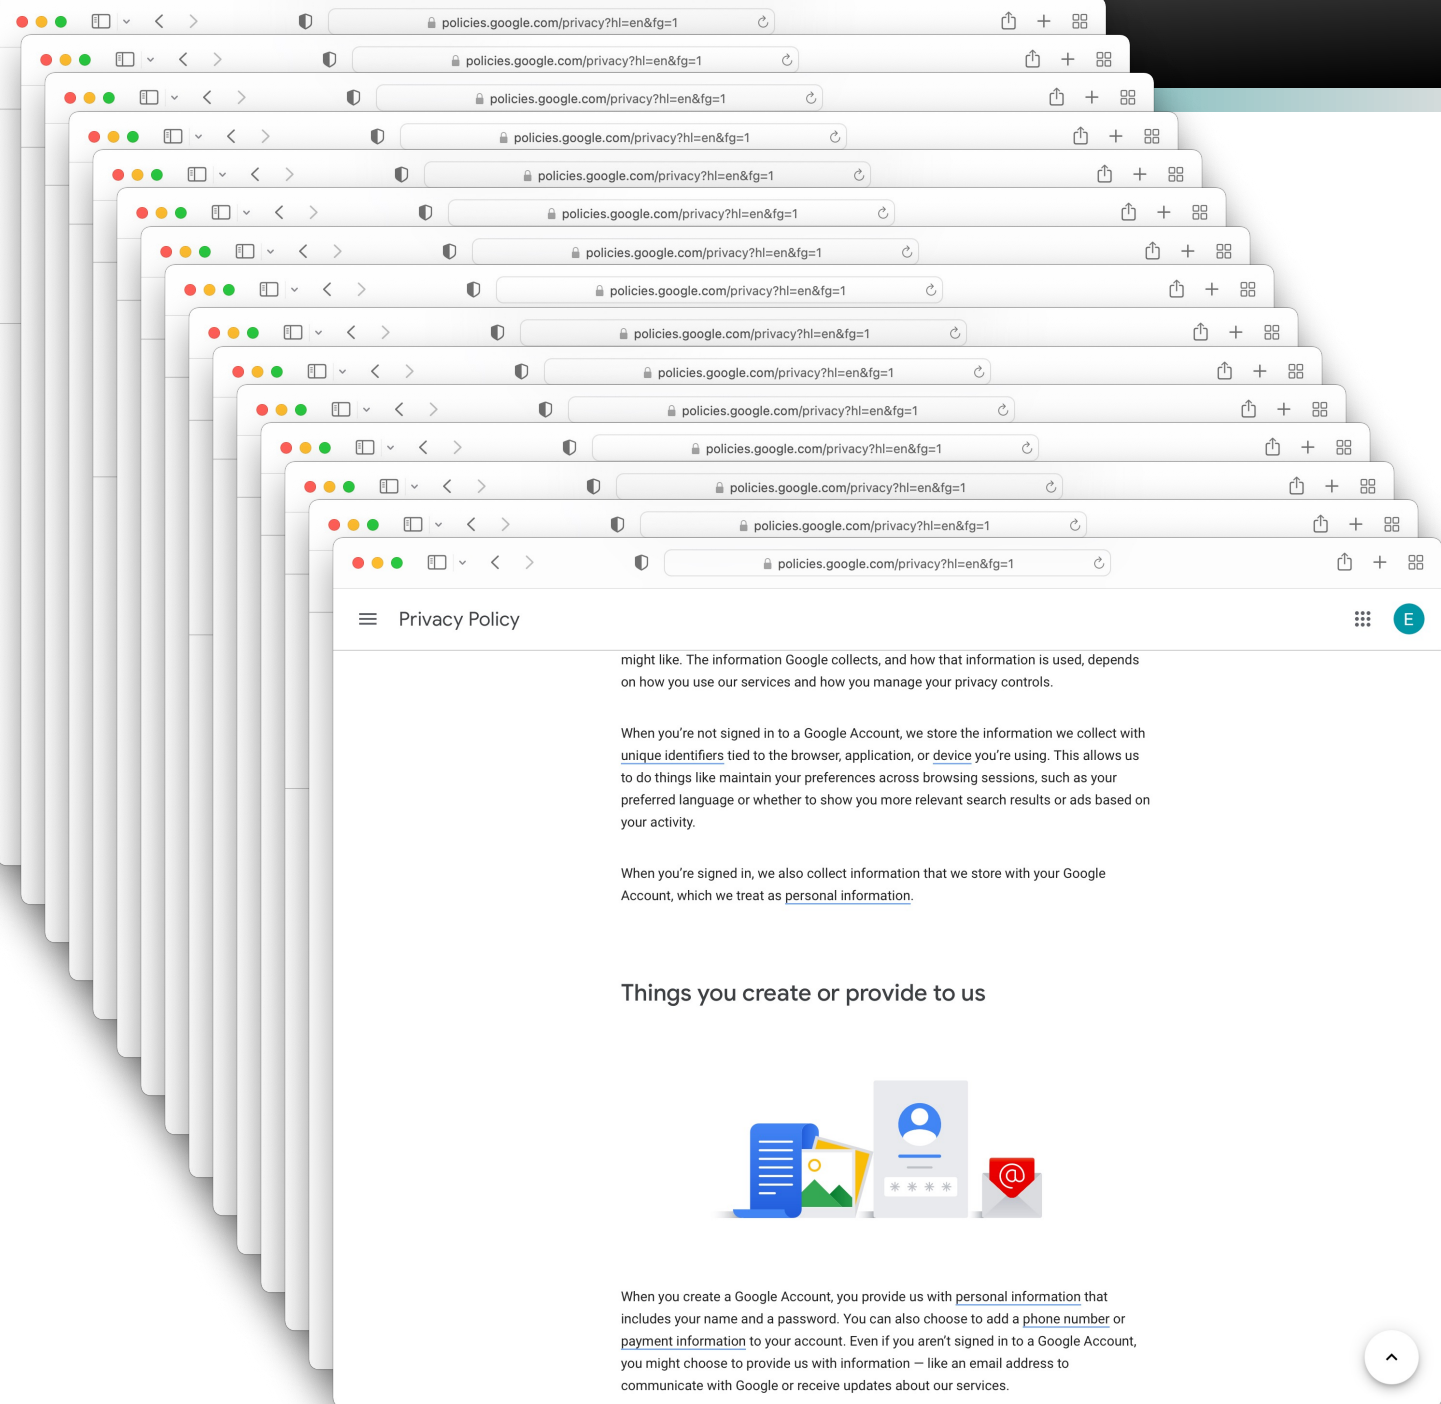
policies.google.com/privacy?hl=en&fg=1

policies.google.com/privacy?hl=en&fg=1

policies.google.com/privacy?hl=en&fg=1

policies.google.com/privacy?hl=en&fg=1

policies.google.com/privacy?hl=en&fg=1

policies.google.com/privacy?hl=en&fg=1

policies.google.com/privacy?hl=en&fg=1

policies.google.com/privacy?hl=en&fg=1

policies.google.com/privacy?hl=en&fg=1

policies.google.com/privacy?hl=en&fg=1

policies.google.com/privacy?hl=en&fg=1

policies.google.com/privacy?hl=en&fg=1

policies.google.com/privacy?hl=en&fg=1

policies.google.com/privacy?hl=en&fg=1

policies.google.com/privacy?hl=en&fg=1

Privacy Policy

E

might like. The information Google collects, and how that information is used, depends on how you use our services and how you manage your privacy controls.

When you're not signed in to a Google Account, we store the information we collect with unique identifiers tied to the browser, application, or device you're using. This allows us to do things like maintain your preferences across browsing sessions, such as your preferred language or whether to show you more relevant search results or ads based on your activity.

When you're signed in, we also collect information that we store with your Google Account, which we treat as personal information.

Things you create or provide to us

When you create a Google Account, you provide us with personal information that includes your name and a password. You can also choose to add a phone number or payment information to your account. Even if you aren't signed in to a Google Account, you might choose to provide us with information — like an email address to communicate with Google or receive updates about our services.